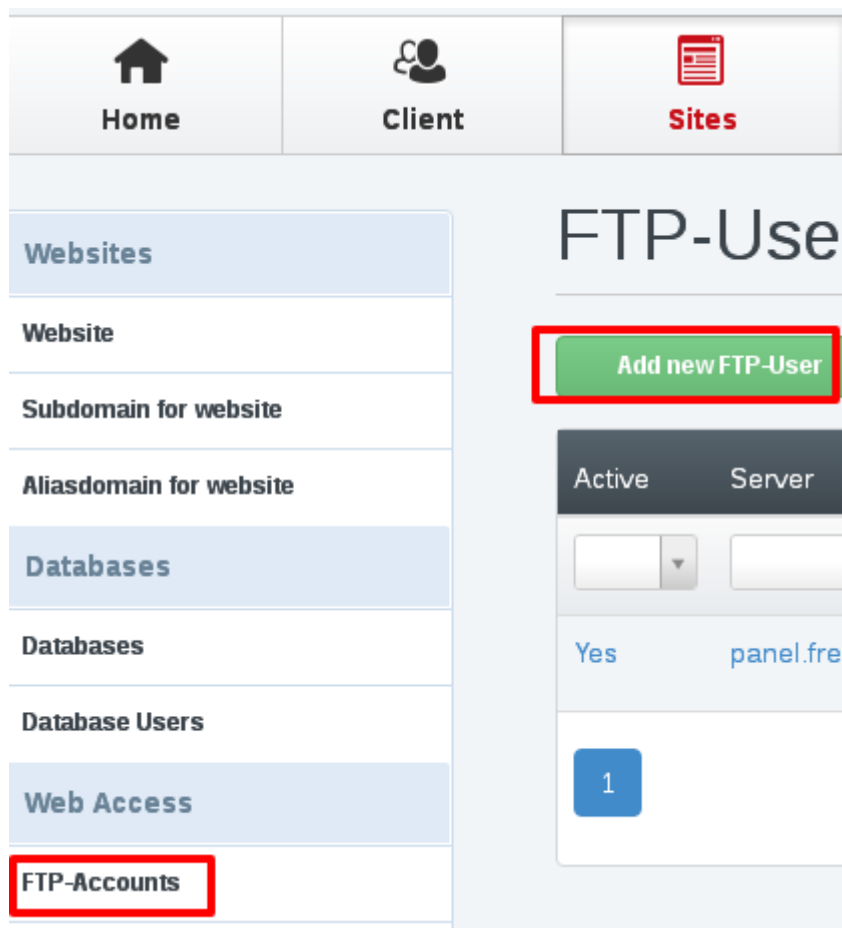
Home
Client
Sites

Websites
Website
Subdomain for website
Aliasdomain for website
Databases
Databases
Database Users
Web Access
FTP-Accounts

FTP-Use

Add new FTP-User

| Active | Server |
|---|---|
| | |
| Yes | panel.fre |

1